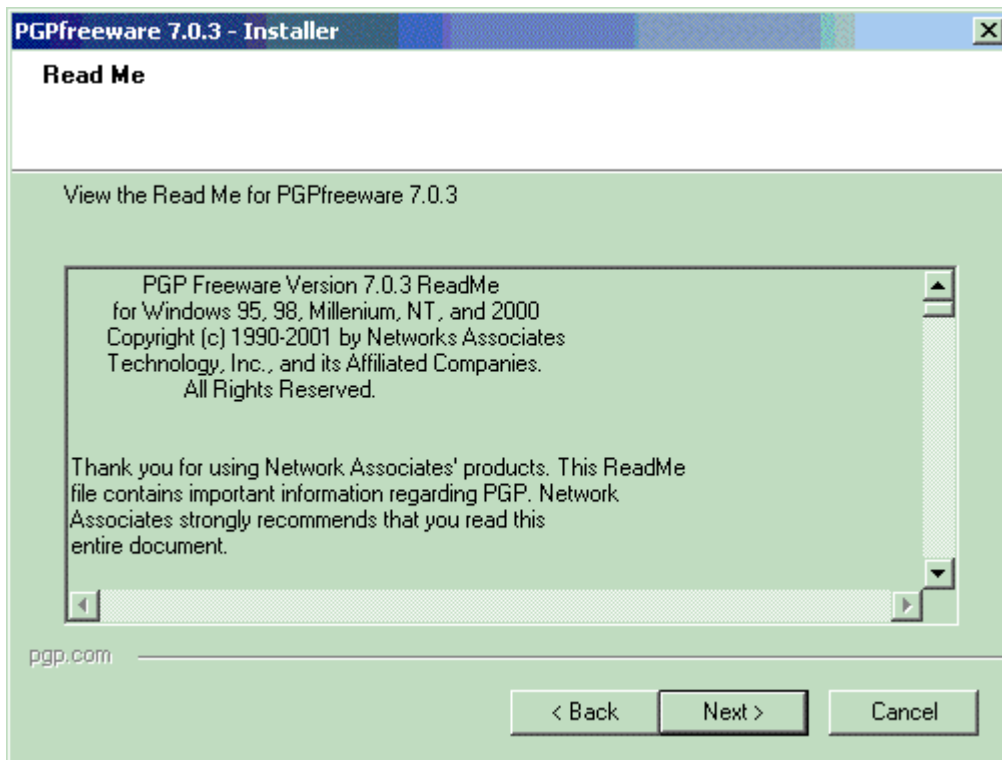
PGPfreeware 7.0.3 - Installer

Read Me

View the Read Me for PGPfreeware 7.0.3

PGP Freeware Version 7.0.3 ReadMe
for Windows 95, 98, Millenium, NT, and 2000
Copyright (c) 1990-2001 by Networks Associates
Technology, Inc., and its Affiliated Companies.
All Rights Reserved.

Thank you for using Network Associates' products. This ReadMe file contains important information regarding PGP. Network Associates strongly recommends that you read this entire document.

pgp.com

< Back

Next >

Cancel